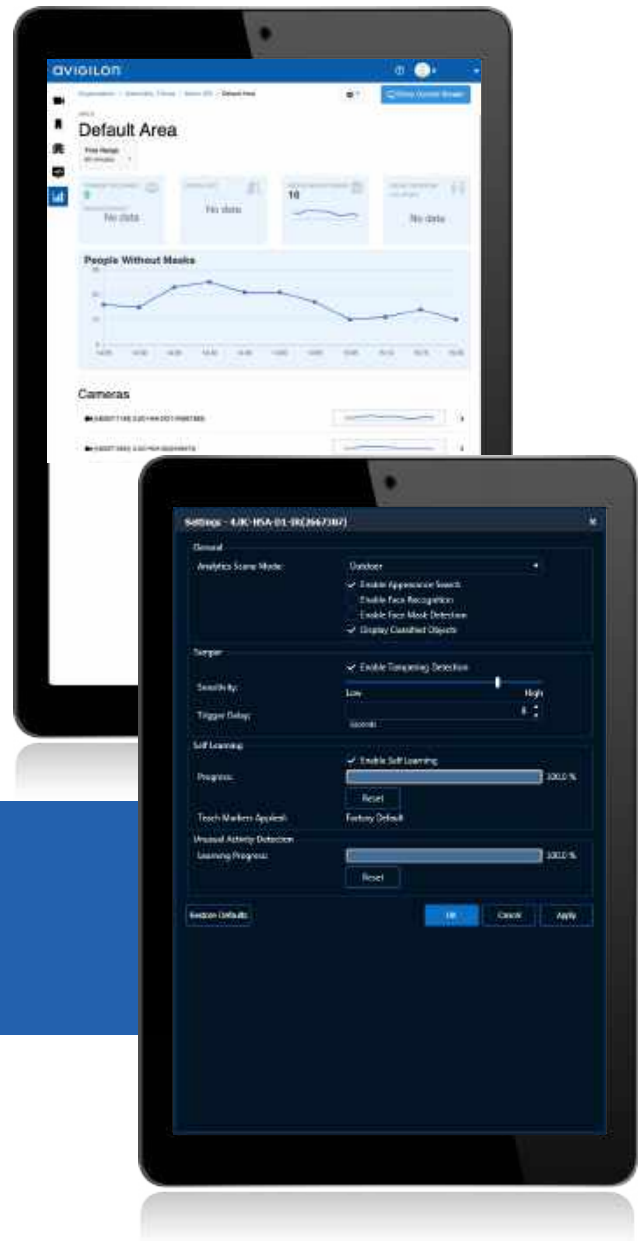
avigilon

Default Area

Time Range

No data

No data

10

No data

People Without Masks

Cameras

Settings - 4.0C-H5A-D1-B(2667387)

General

Analytics Scene Mode:

Outdoor

Enable Appearance Search

Enable Face Recognition

Enable Face Mask Detection

Display Classified Objects

Tamper

Enable Tampering Detection

Sensitivity:

Low

High

Trigger Delay:

Seconds

Self Learning

Enable Self Learning

Progress:

100.0 %

Reset

Teach Markers Applied:

Factory Default

Unusual Activity Detection

Learning Progress:

100.0 %

Reset

Restore Defaults

OK

Cancel

Apply